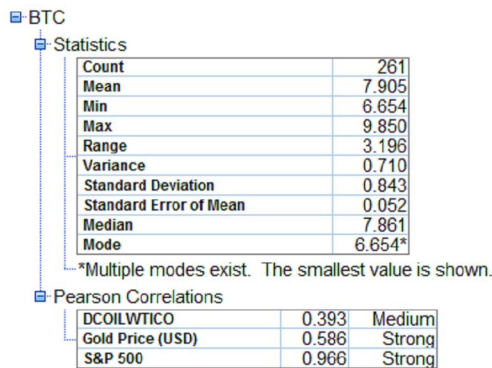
BTC

Statistics

| Count | 261 |
|---|---|
| Mean | 7.905 |
| Min | 6.654 |
| Max | 9.850 |
| Range | 3.196 |
| Variance | 0.710 |
| Standard Deviation | 0.843 |
| Standard Error of Mean | 0.052 |
| Median | 7.861 |
| Mode | 6.654* |

*Multiple modes exist. The smallest value is shown.

Pearson Correlations

| DCOILWTICO | 0.393 | Medium |
|---|---|---|
| Gold Price (USD) | 0.586 | Strong |
| S&P 500 | 0.966 | Strong |